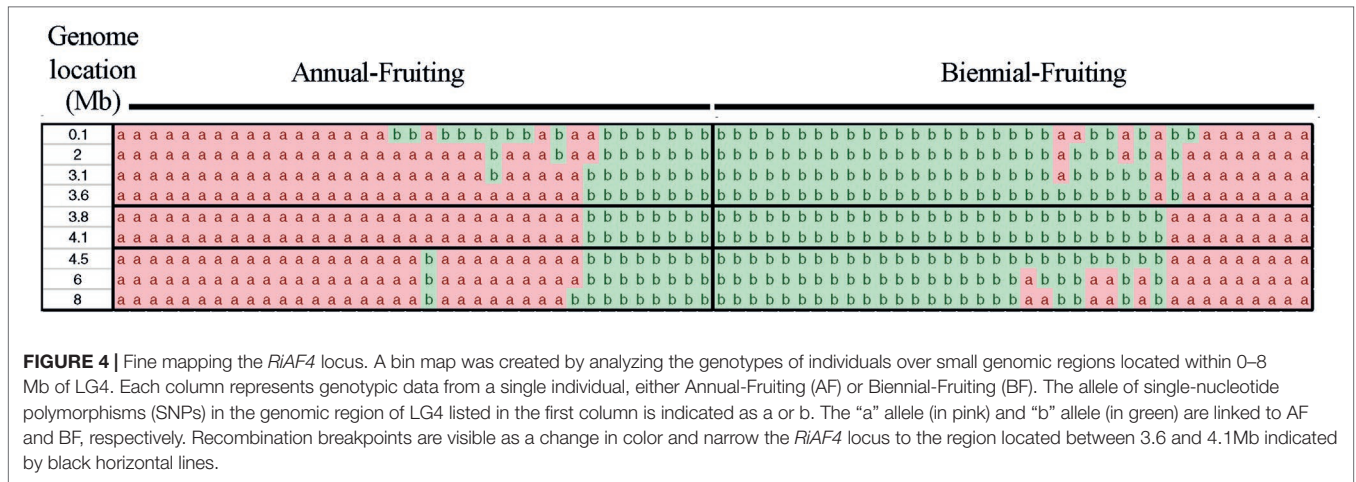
Genome location (Mb)

Annual-Fruiting

Biennial-Fruiting

| | Annual-Fruiting | Biennial-Fruiting |
|---|---|---|
| 0.1 | a a a a a a a a a a a a a a a a a b b a b b b b b b a b a a b b b b b b b | b b b b b b b b b b b b b b b b b b b b b a a b b a b a b b a a a a a a a |
| 2 | a a a a a a a a a a a a a a a a a a a a a a a a b a a a b a a b b b b b b | b b b b b b b b b b b b b b b b b b b b b b a b b b a b a b a a a a a a a |
| 3.1 | a a a a a a a a a a a a a a a a a a a a a a a b a a a a a b b b b b b b b | b b b b b b b b b b b b b b b b b b b b b b a b b b b b a b a a a a a a a |
| 3.6 | a a a a a a a a a a a a a a a a a a a a a a a a a a a a a b b b b b b b b | b b b b b b b b b b b b b b b b b b b b b b b b b b b b a b a a a a a a a |
| 3.8 | a a a a a a a a a a a a a a a a a a a a a a a a a a a a a b b b b b b b b | b b b b b b b b b b b b b b b b b b b b b b b b b b b a a a a a a a a a a |
| 4.1 | a a a a a a a a a a a a a a a a a a a a a a a a a a a a a b b b b b b b b | b b b b b b b b b b b b b b b b b b b b b b b b b b b a a a a a a a a a a |
| 4.5 | a a a a a a a a a a a a a a a a a a b a a a a a a a a a a b b b b b b b b | b b b b b b b b b b b b b b b b b b b b b b b b b b b a a a a a a a a a a |
| 6 | a a a a a a a a a a a a a a a a a a b a a a a a a a a a a b b b b b b b b | b b b b b b b b b b b b b b b b b b b b a b b b a a a b a a a a a a a a a |
| 8 | a a a a a a a a a a a a a a a a a a b a a a a a a a a a b b b b b b b b b | b b b b b b b b b b b b b b b b b b b a a b b a a b a b a a a a a a a a a |

FIGURE 4 | Fine mapping the RiAF4 locus. A bin map was created by analyzing the genotypes of individuals over small genomic regions located within 0–8 Mb of LG4. Each column represents genotypic data from a single individual, either Annual-Fruiting (AF) or Biennial-Fruiting (BF). The allele of single-nucleotide polymorphisms (SNPs) in the genomic region of LG4 listed in the first column is indicated as a or b. The "a" allele (in pink) and "b" allele (in green) are linked to AF and BF, respectively. Recombination breakpoints are visible as a change in color and narrow the RiAF4 locus to the region located between 3.6 and 4.1Mb indicated by black horizontal lines.